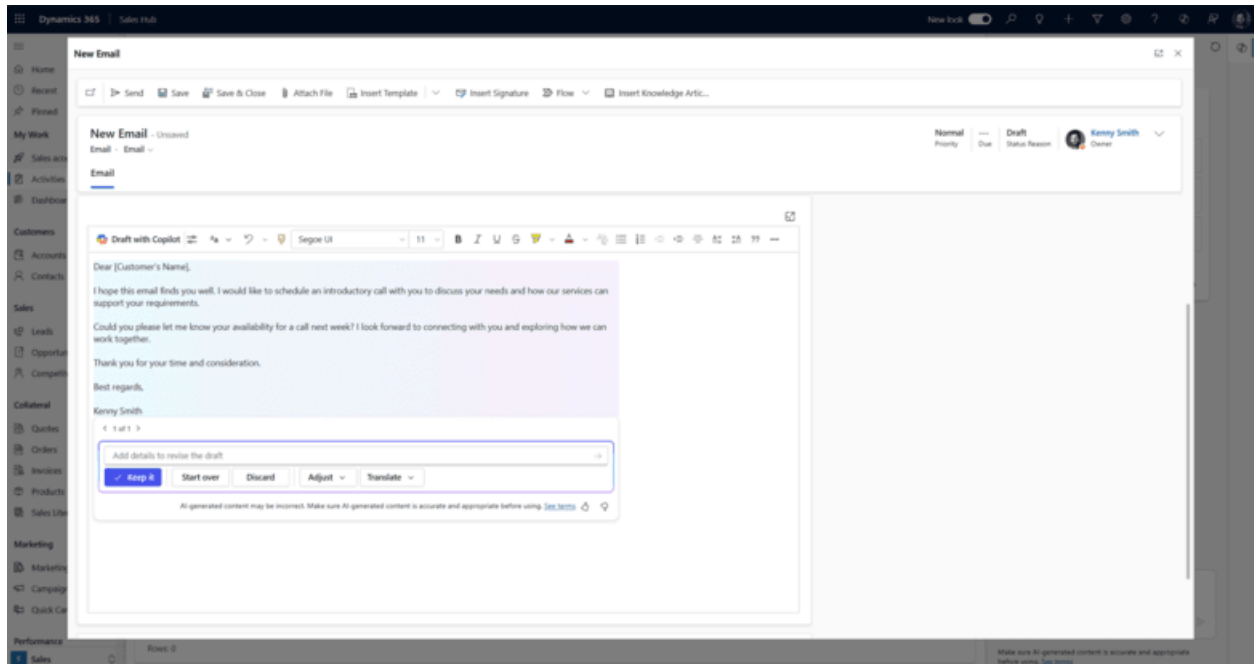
Dynamics 365 | Sales Hub

New look

Home
Recent
Pinned
My Work
Sales acc
Activities
Dashboa
Customers
Accounts
Contacts
Sales
Leads
Opportun
Competit
Collateral
Quotes
Orders
Invoices
Products
Sales Lite
Marketing
Marketin
Campaign
Quick Ca
Performance
Sales

New Email

Send Save Save & Close Attach File Insert Template Insert Signature Flow Insert Knowledge Artic...

New Email - Unsaved
Email · Email

Normal Priority — Due Draft Status Reason Kenny Smith Owner

Email

Draft with Copilot Segoe UI 11 B I U S

Dear [Customer's Name],

I hope this email finds you well. I would like to schedule an introductory call with you to discuss your needs and how our services can support your requirements.

Could you please let me know your availability for a call next week? I look forward to connecting with you and exploring how we can work together.

Thank you for your time and consideration.

Best regards,

Kenny Smith

1 of 1

Add details to revise the draft

Keep it Start over Discard Adjust Translate

AI-generated content may be incorrect. Make sure AI-generated content is accurate and appropriate before using. See terms

Rows: 0

Make sure AI-generated content is accurate and appropriate before using. See terms